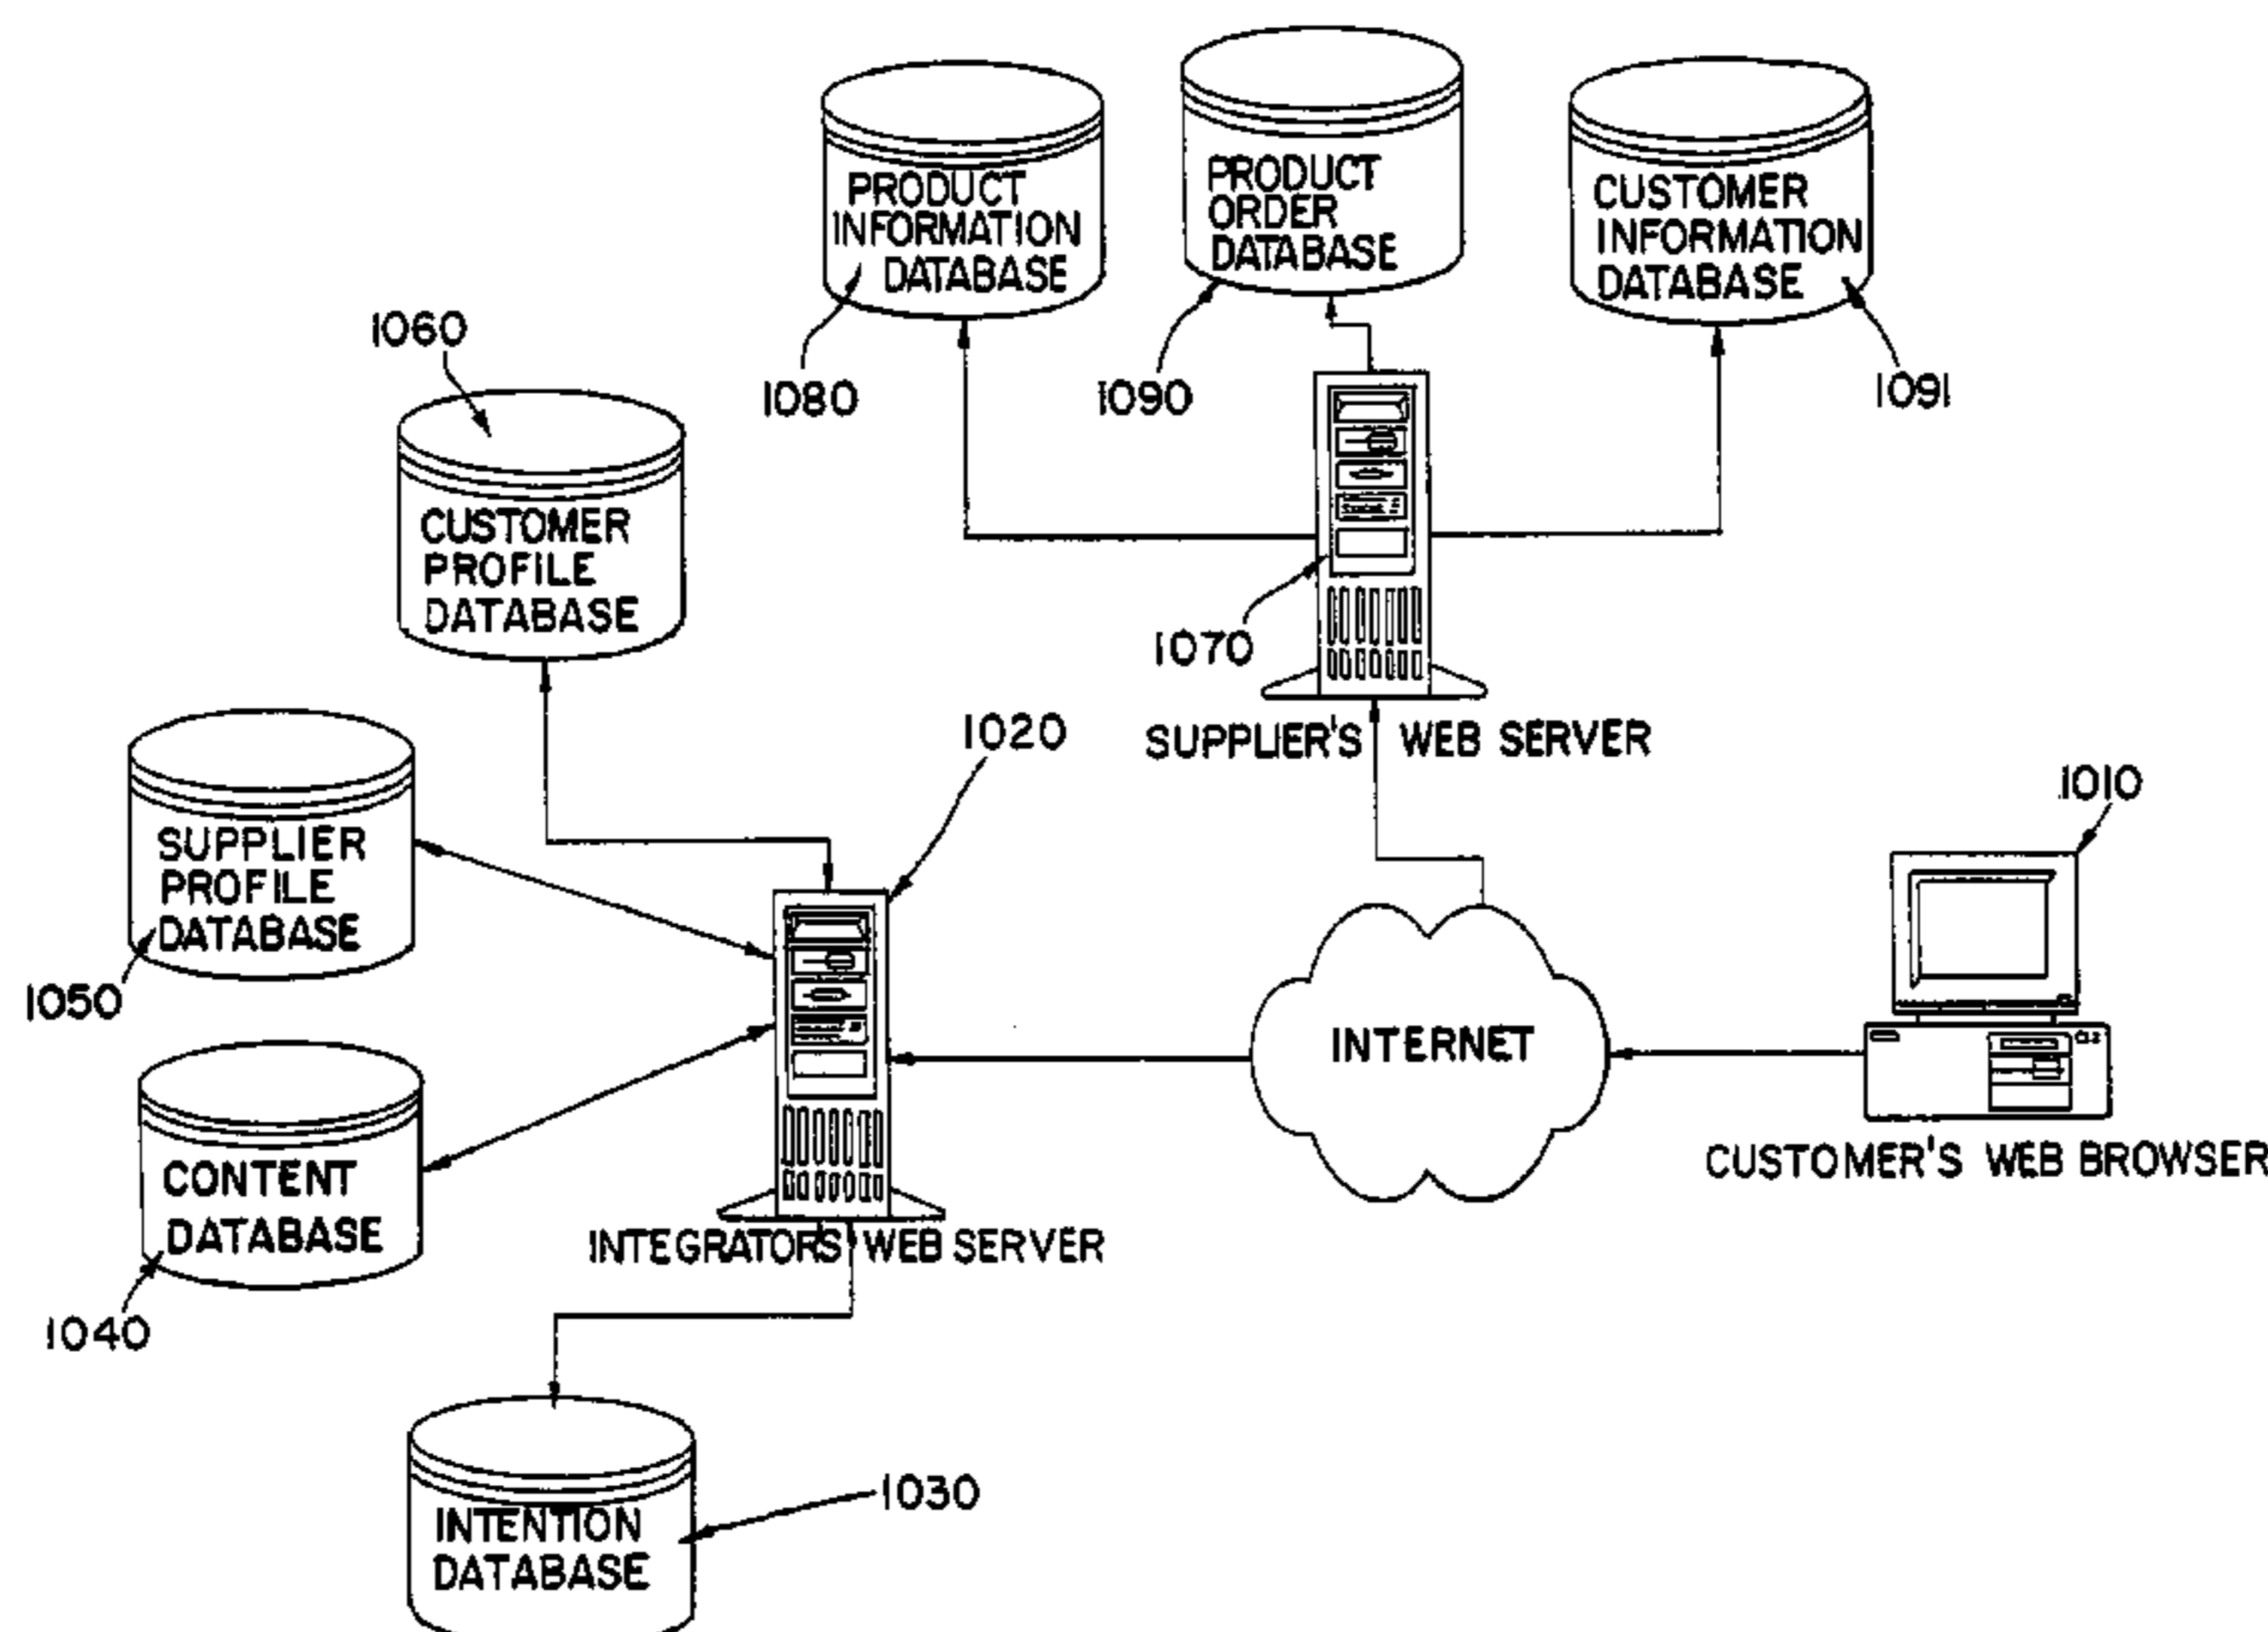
PRODUCT INFORMATION DATABASE

PRODUCT ORDER DATABASE

CUSTOMER INFORMATION DATABASE

1060

1080

1090

1091

CUSTOMER PROFILE DATABASE

1070

SUPPLIER'S WEB SERVER

1020

1010

SUPPLIER PROFILE DATABASE

1050

INTERNET

CONTENT DATABASE

CUSTOMER'S WEB BROWSER

INTEGRATORS' WEB SERVER

1040

1030

INTENTION DATABASE